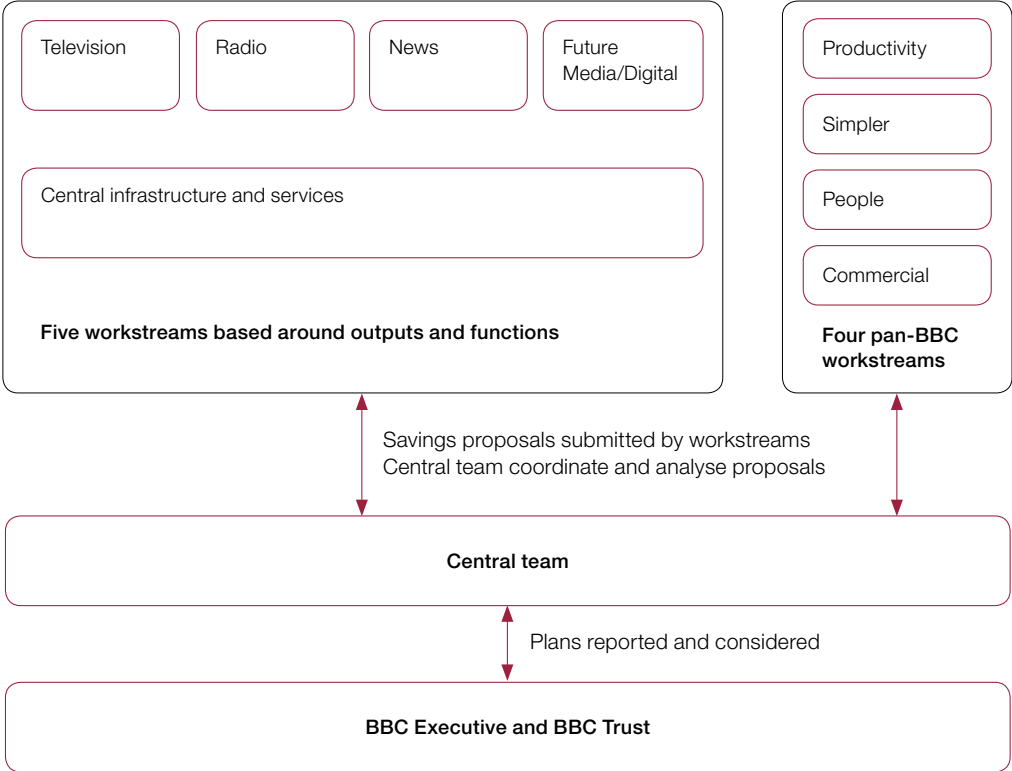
Television

Radio

News

Future Media/Digital

Central infrastructure and services

Five workstreams based around outputs and functions

Productivity

Simpler

People

Commercial

Four pan-BBC workstreams

Savings proposals submitted by workstreams
Central team coordinate and analyse proposals

Central team

Plans reported and considered

BBC Executive and BBC Trust